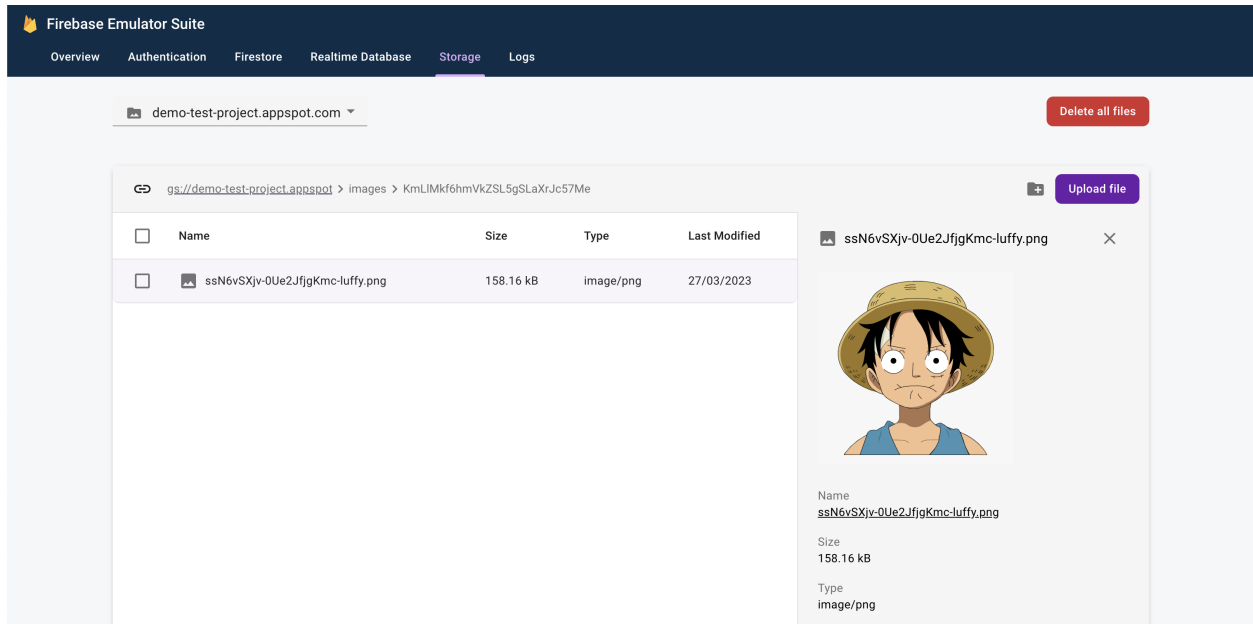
Firebase Emulator Suite

Overview Authentication Firestore Realtime Database Storage Logs

demo-test-project.appspot.com

Delete all files

gs://demo-test-project.appspot > images > KmLlMkf6hmVkZSL5gSLaXrJc57Me

Upload file

| Name | Size | Type | Last Modified |
|---|---|---|---|
| ssN6vSXjv-0Ue2JfjgKmc-luffy.png | 158.16 kB | image/png | 27/03/2023 |

ssN6vSXjv-0Ue2JfjgKmc-luffy.png

Name
ssN6vSXjv-0Ue2JfjgKmc-luffy.png

Size
158.16 kB

Type
image/png